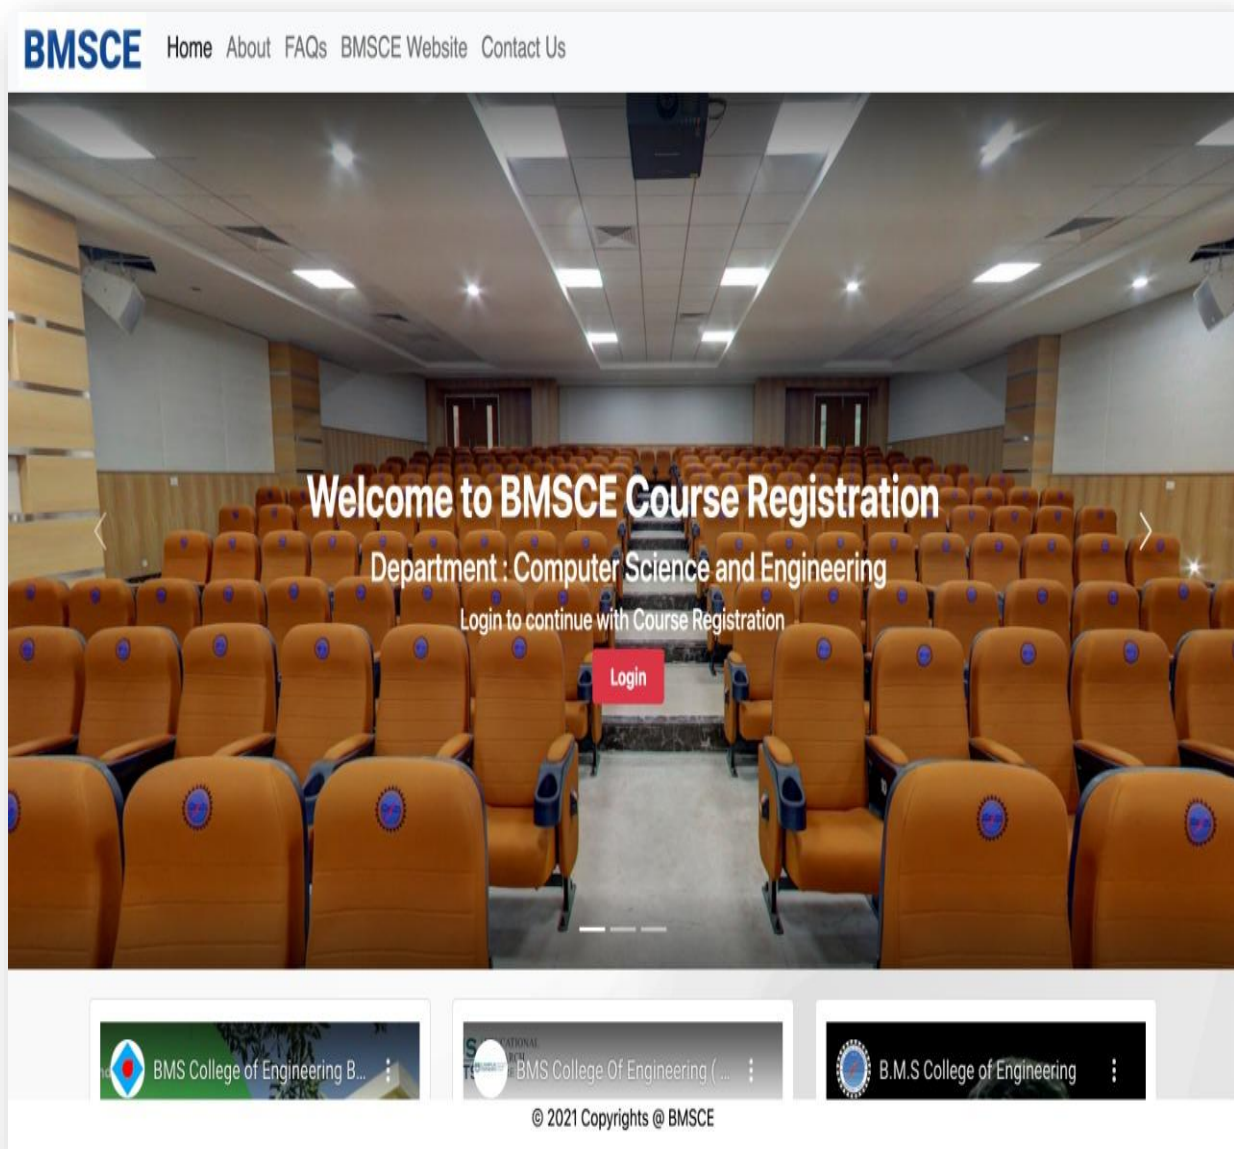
BMSCE Home About FAQs BMSCE Website Contact Us

Welcome to BMSCE Course Registration

Department : Computer Science and Engineering

Login to continue with Course Registration

Login

BMS College of Engineering B...

BMS College Of Engineering ( ...

B.M.S College of Engineering

© 2021 Copyrights @ BMSCE